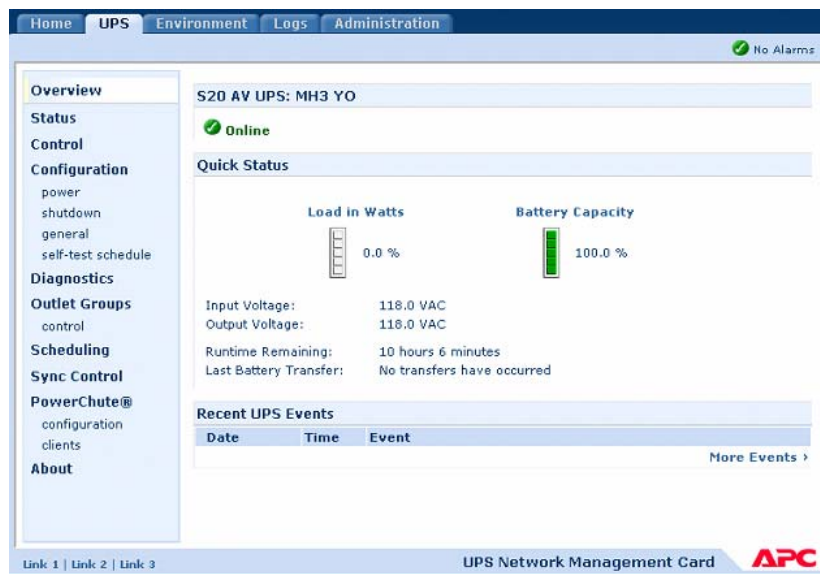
Home UPS Environment Logs Administration

No Alarms

Overview
Status
Control
Configuration
power
shutdown
general
self-test schedule
Diagnostics
Outlet Groups
control
Scheduling
Sync Control
PowerChute®
configuration
clients
About

S20 AV UPS: MH3 YO

Online

Quick Status

Load in Watts
0.0 %

Battery Capacity
100.0 %

Input Voltage: 118.0 VAC
Output Voltage: 118.0 VAC

Runtime Remaining: 10 hours 6 minutes
Last Battery Transfer: No transfers have occurred

Recent UPS Events

| Date | Time | Event |
|---|---|---|

More Events ›

Link 1 | Link 2 | Link 3

UPS Network Management Card

APC